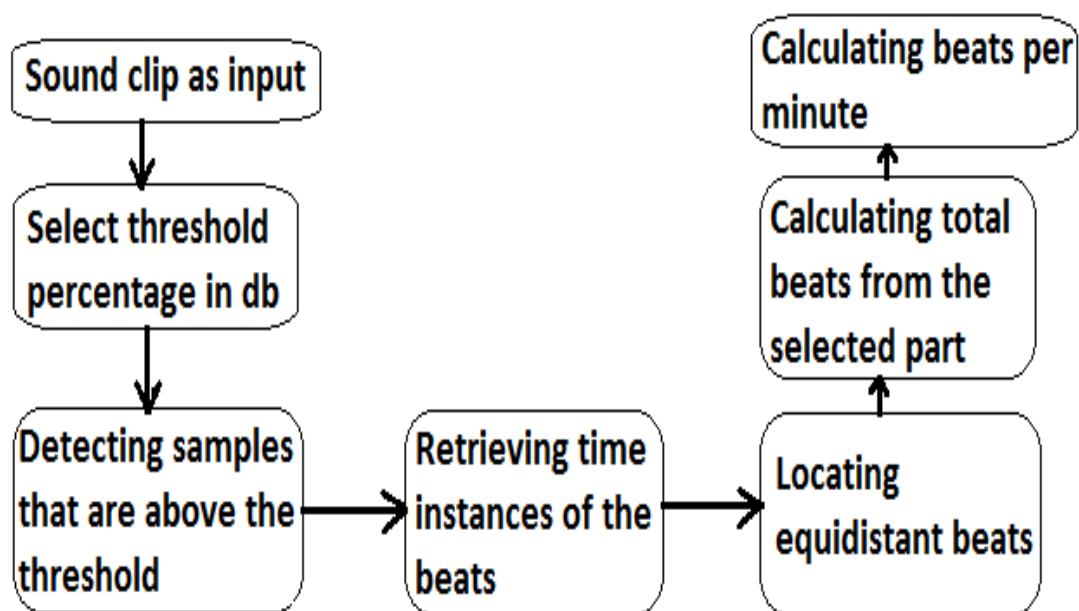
Sound clip as input

Select threshold percentage in db

Detecting samples that are above the threshold

Retrieving time instances of the beats

Locating equidistant beats

Calculating total beats from the selected part

Calculating beats per minute